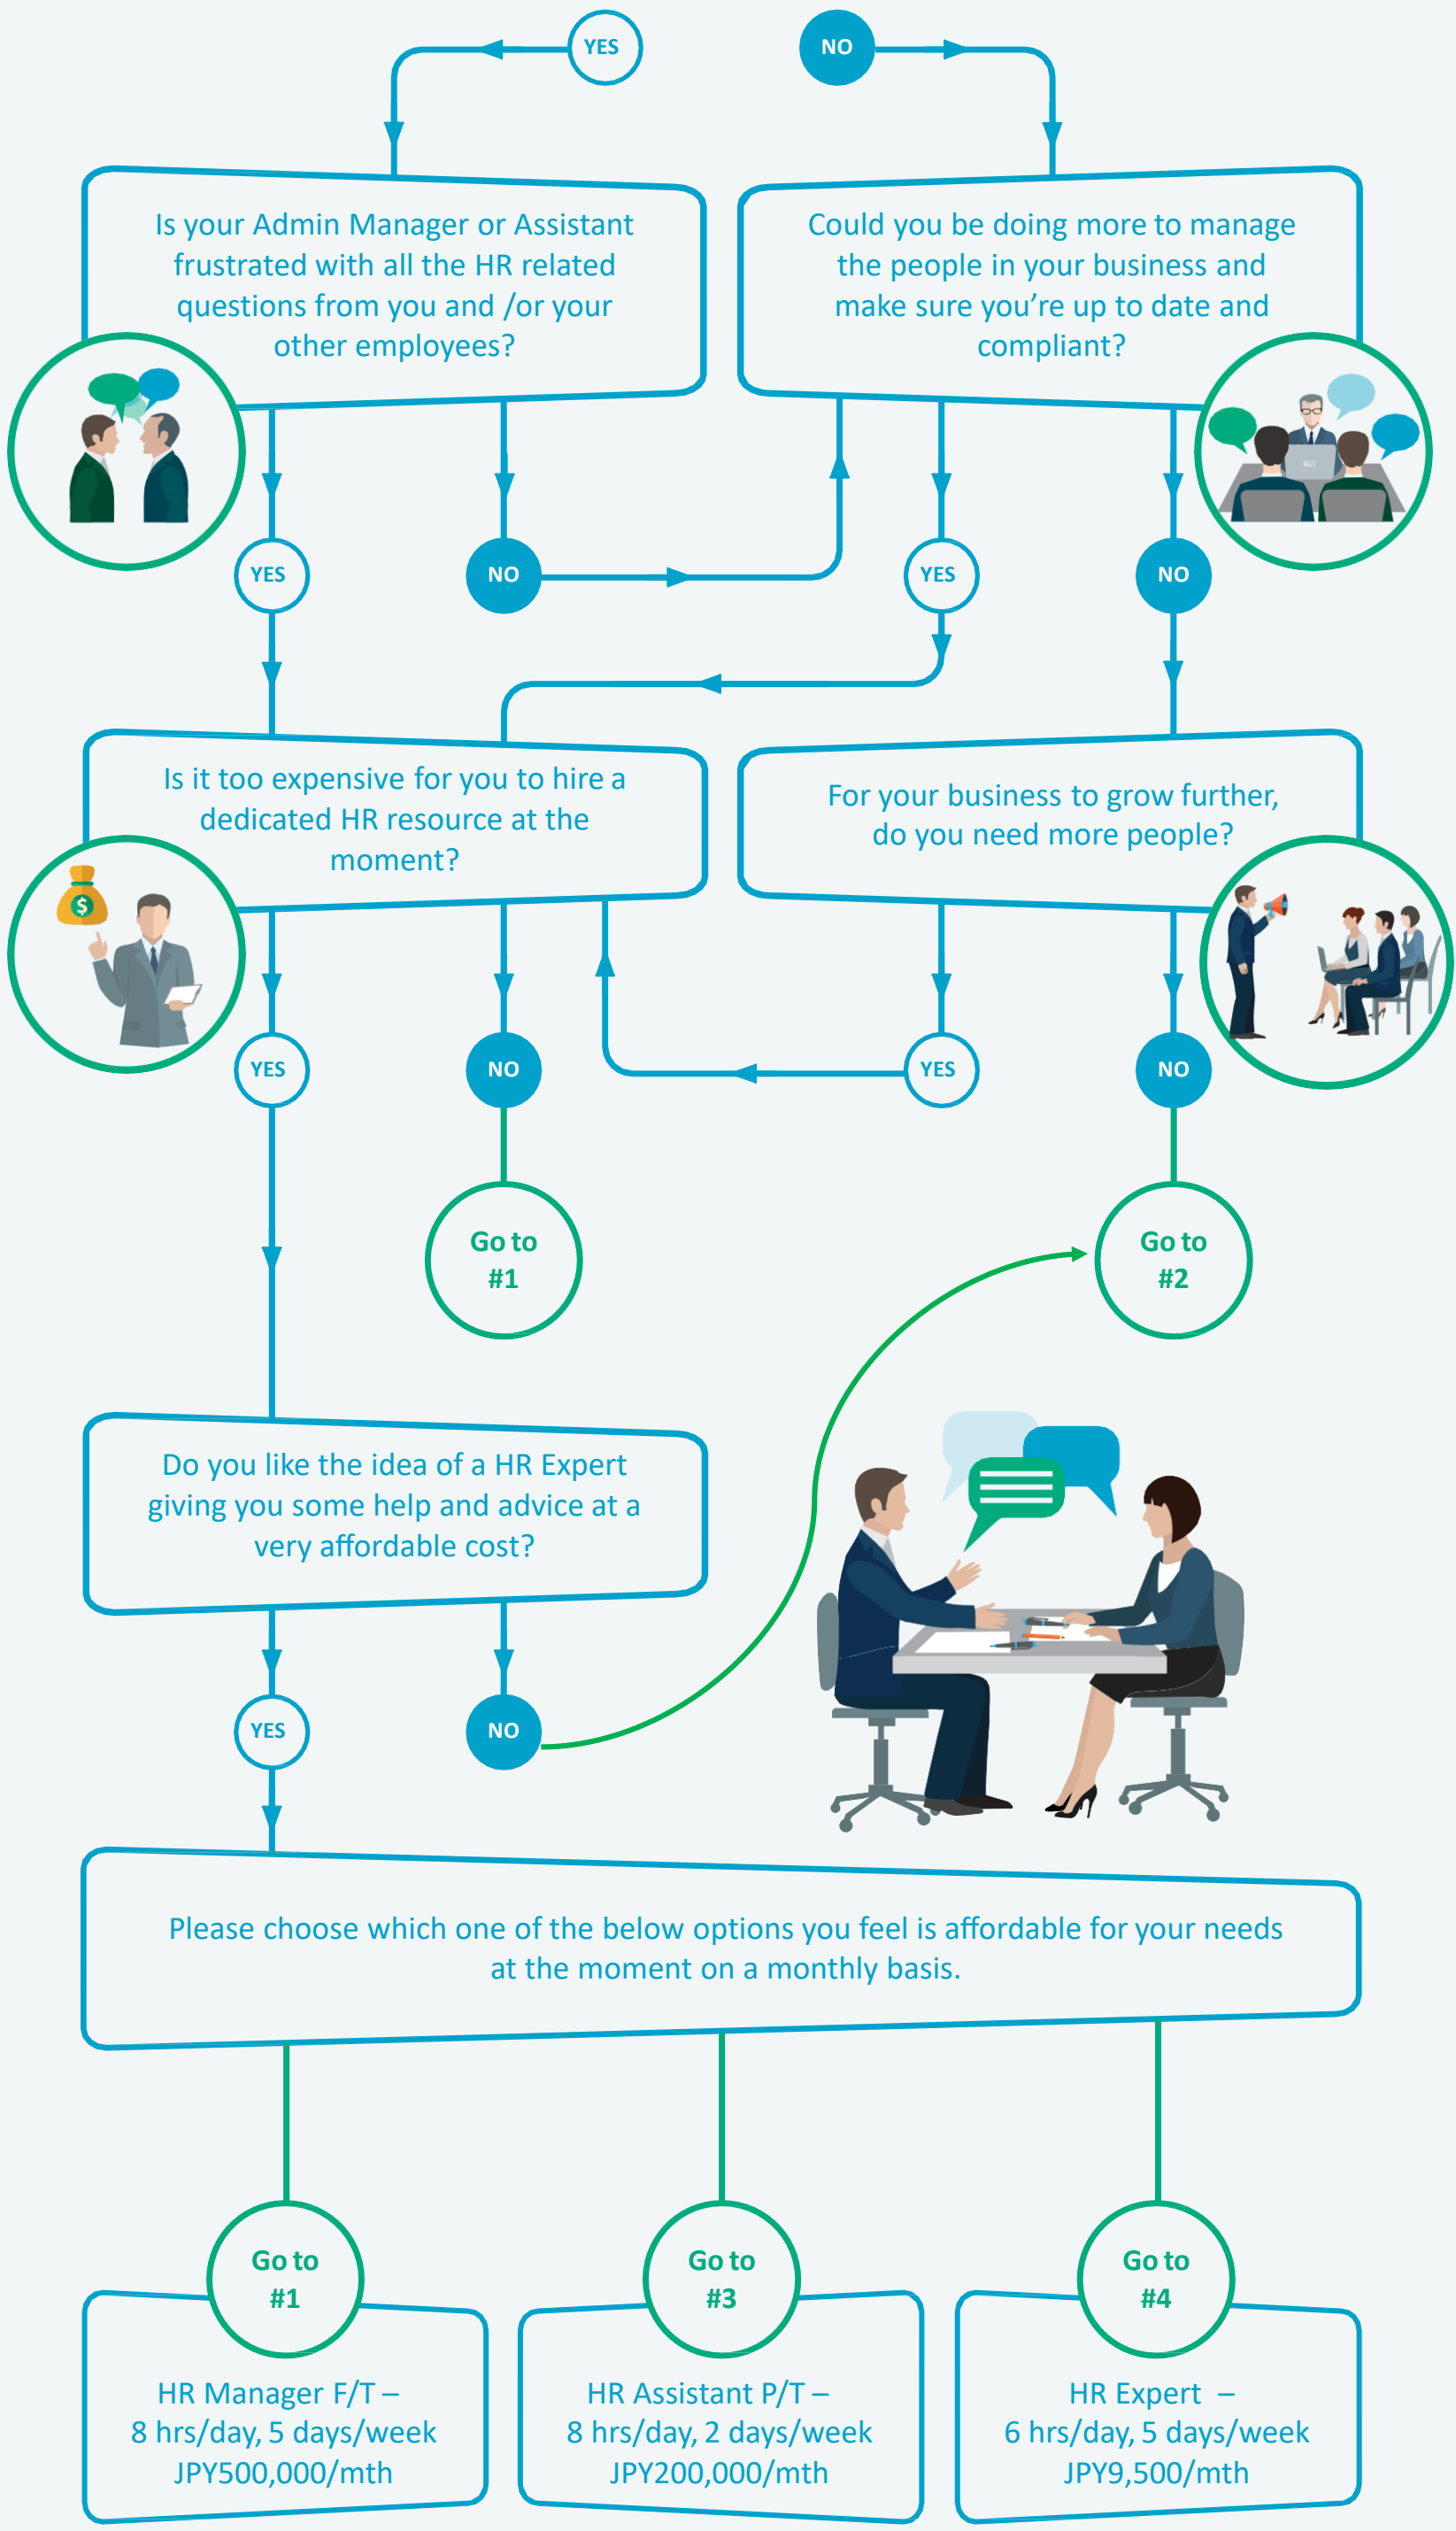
YES

NO

Is your Admin Manager or Assistant frustrated with all the HR related questions from you and /or your other employees?

Could you be doing more to manage the people in your business and make sure you're up to date and compliant?

YES

NO

YES

NO

Is it too expensive for you to hire a dedicated HR resource at the moment?

For your business to grow further, do you need more people?

YES

NO

YES

NO

Go to #1

Go to #2

Do you like the idea of a HR Expert giving you some help and advice at a very affordable cost?

YES

NO

Please choose which one of the below options you feel is affordable for your needs at the moment on a monthly basis.

Go to #1

HR Manager F/T – 8 hrs/day, 5 days/week JPY500,000/mth

Go to #3

HR Assistant P/T – 8 hrs/day, 2 days/week JPY200,000/mth

Go to #4

HR Expert – 6 hrs/day, 5 days/week JPY9,500/mth